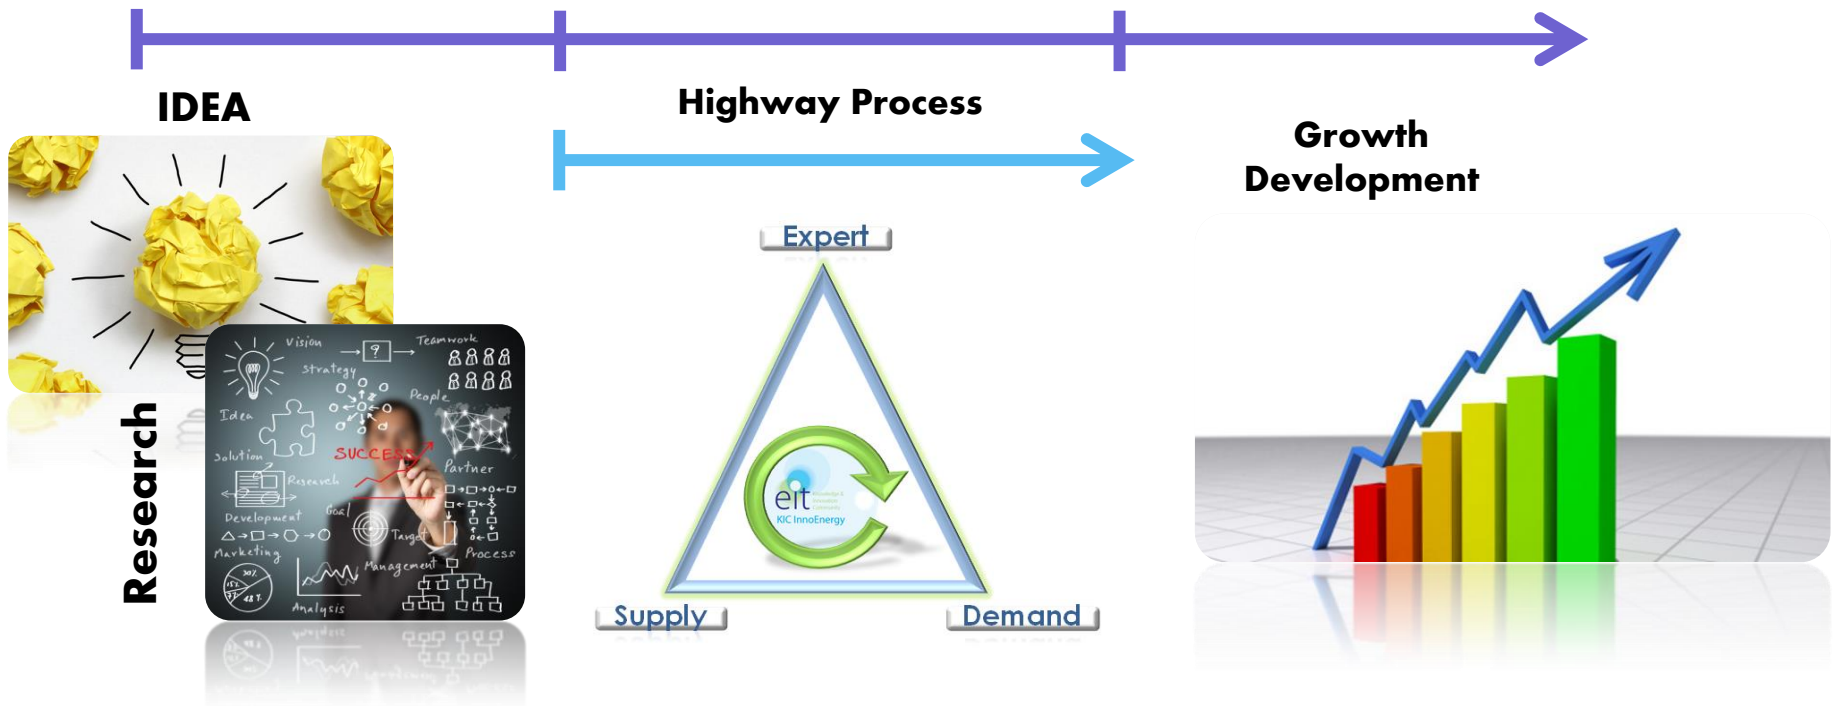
IDEA

Highway Process

Growth Development

Research

Vision
Teamwork
Strategy
People
Idea
Solution
SUCCESS
Partner
Research
Goal
Development
Target
Marketing
Process
Management
Analysis

Expert

eit
KIC InnoEnergy

Supply

Demand